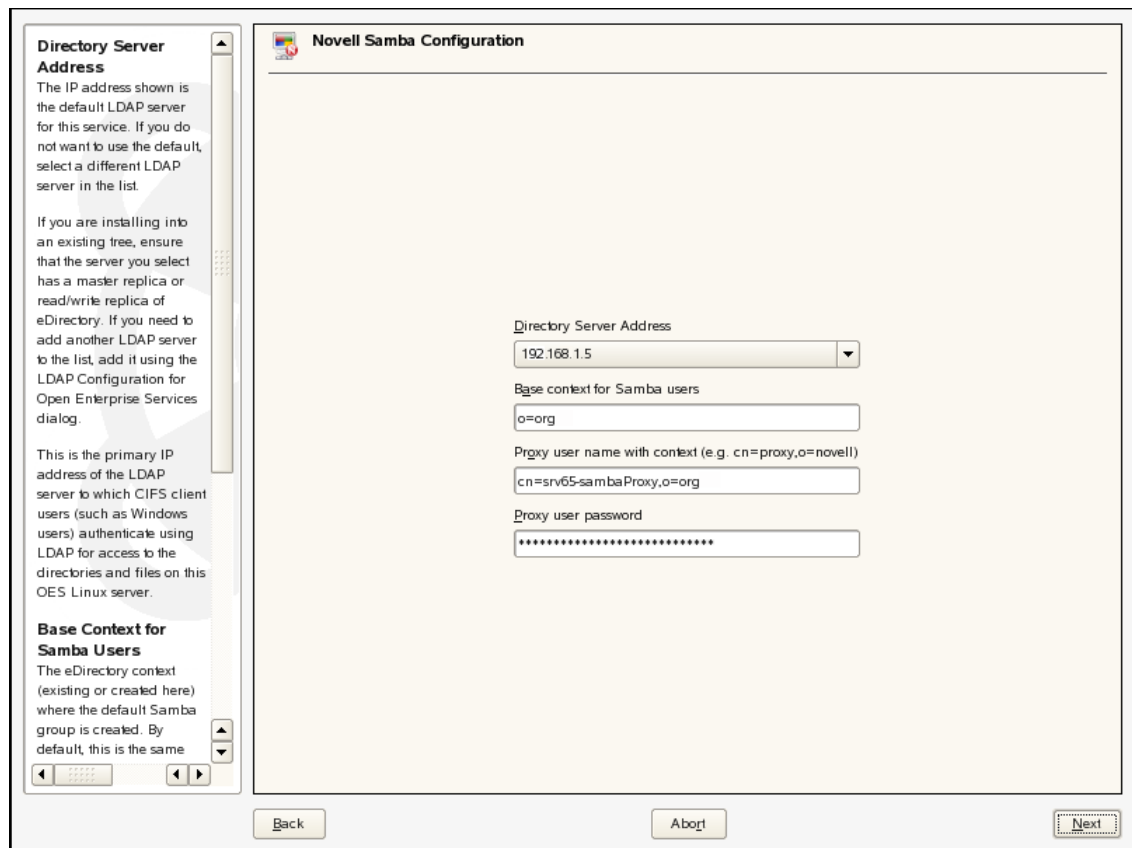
Directory Server Address
The IP address shown is the default LDAP server for this service. If you do not want to use the default, select a different LDAP server in the list.

If you are installing into an existing tree, ensure that the server you select has a master replica or read/write replica of eDirectory. If you need to add another LDAP server to the list, add it using the LDAP Configuration for Open Enterprise Services dialog.

This is the primary IP address of the LDAP server to which CIFS client users (such as Windows users) authenticate using LDAP for access to the directories and files on this OES Linux server.

Base Context for Samba Users
The eDirectory context (existing or created here) where the default Samba group is created. By default, this is the same

Novell Samba Configuration

Directory Server Address
192.168.1.5
Base context for Samba users
o=org
Proxy user name with context (e.g. cn=proxy,o=novell)
cn=srv65-sambaProxy,o=org
Proxy user password
****************************

Back
Abort
Next